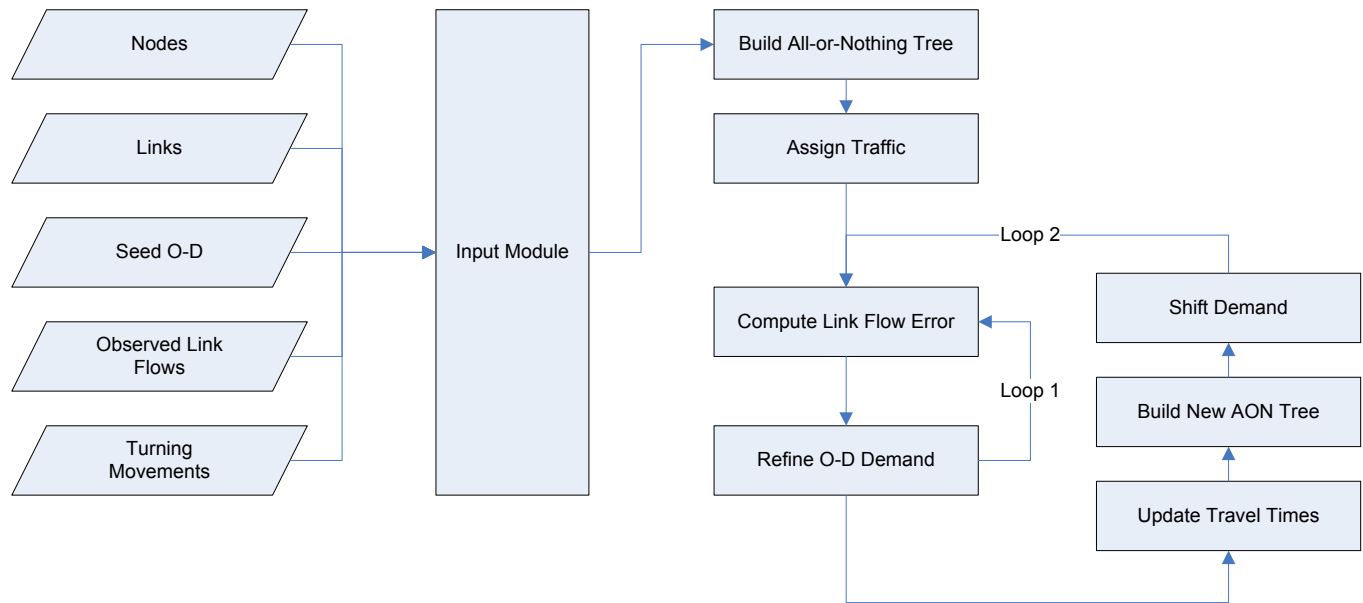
Nodes

Links

Seed O-D

Observed Link Flows

Turning Movements

Input Module

Build All-or-Nothing Tree

Assign Traffic

Loop 2

Compute Link Flow Error

Loop 1

Refine O-D Demand

Shift Demand

Build New AON Tree

Update Travel Times